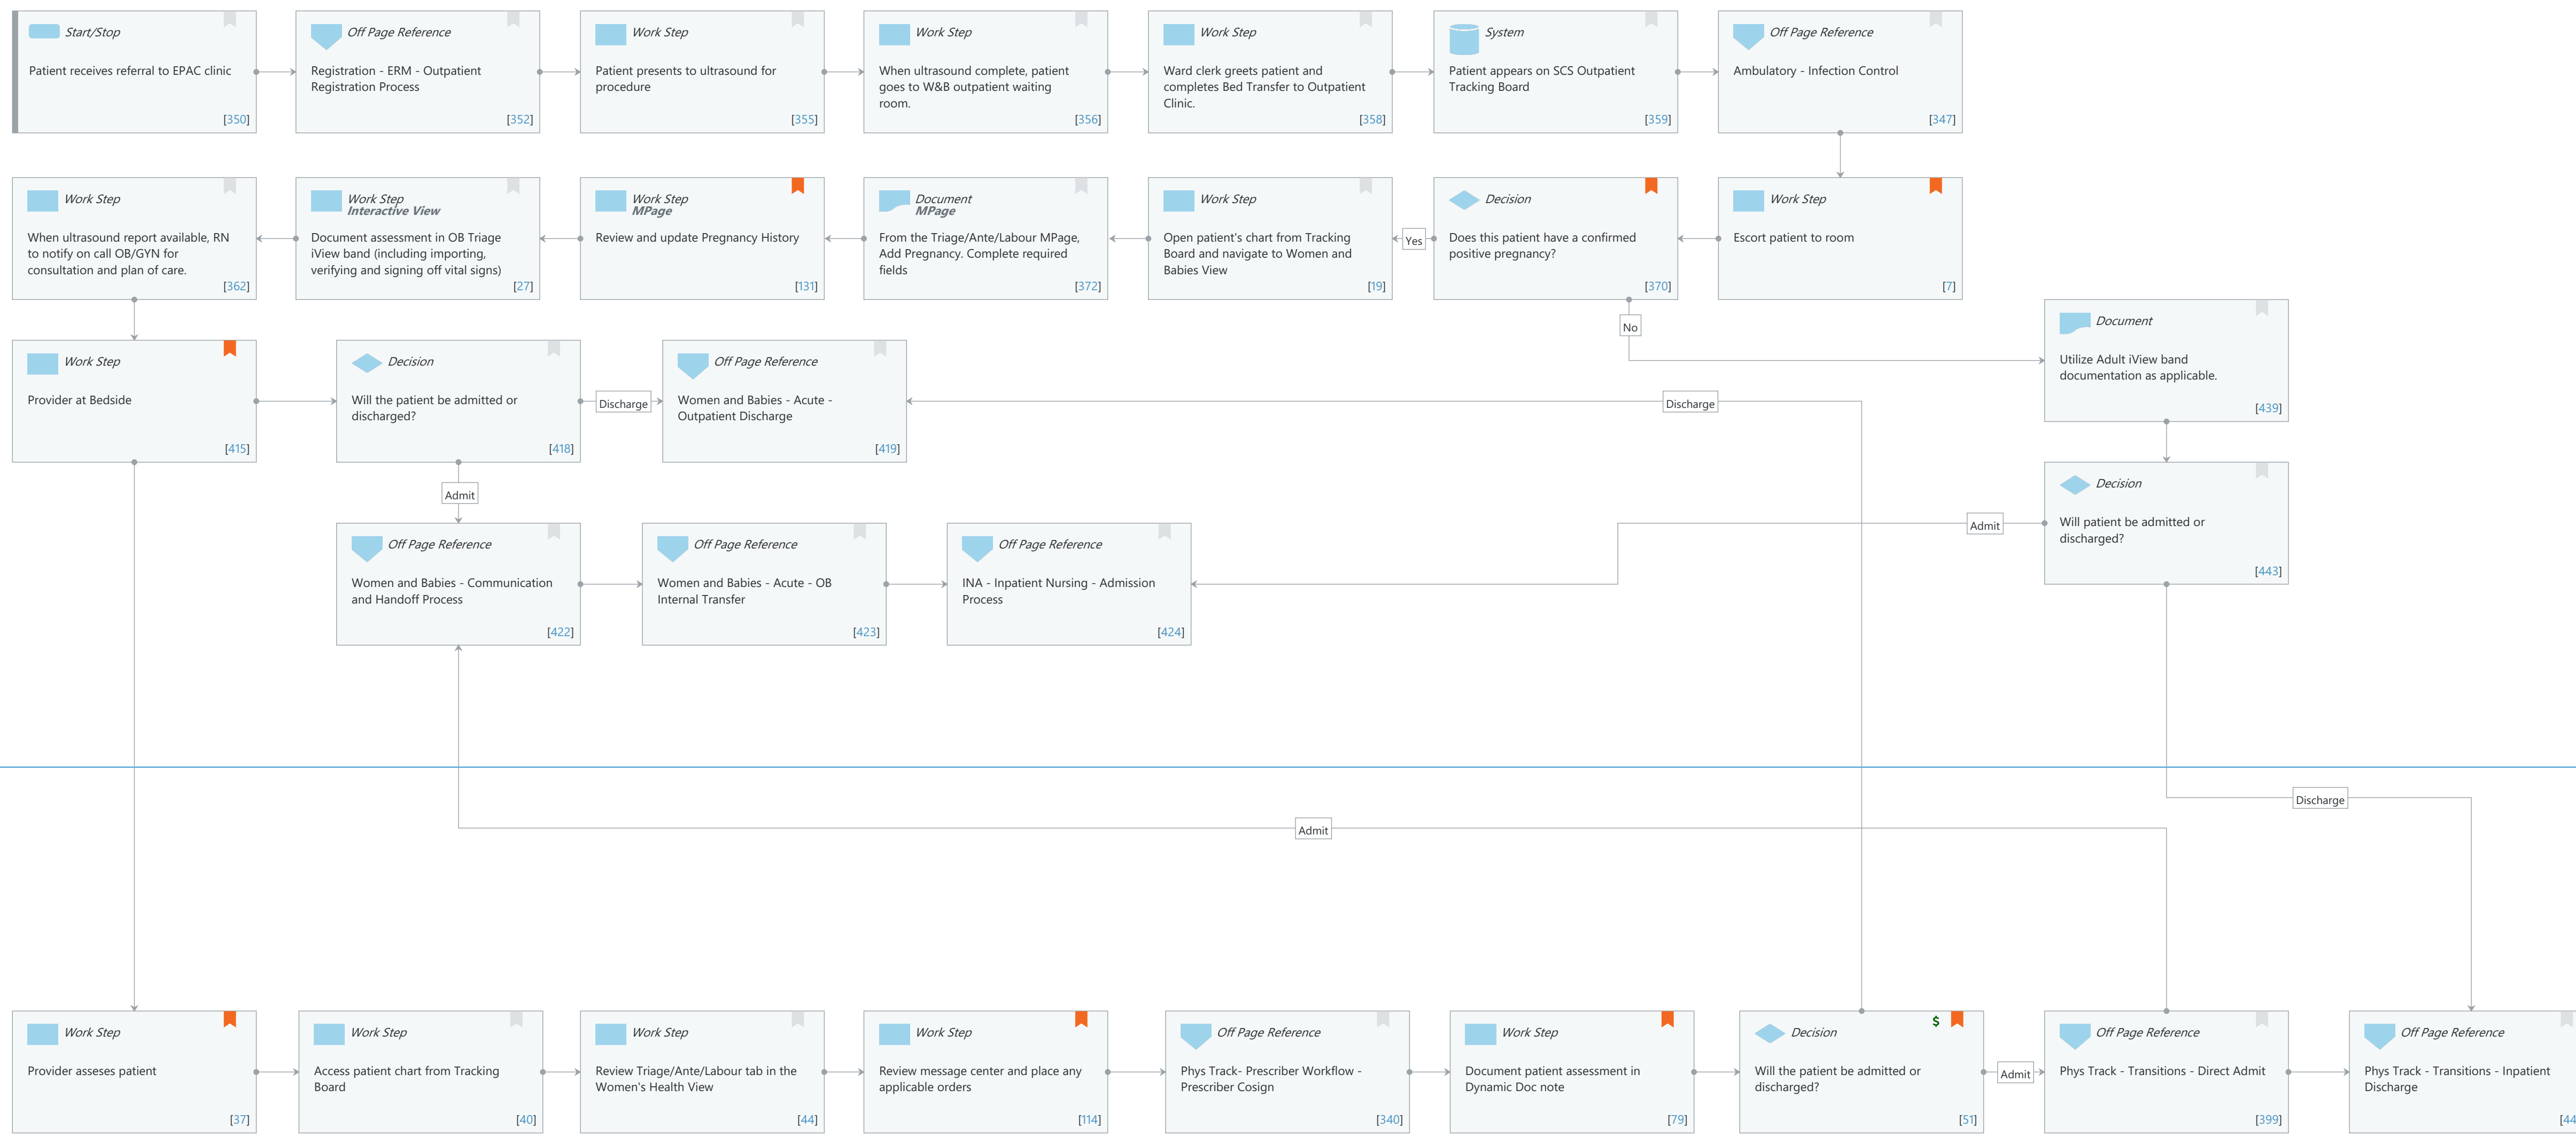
Start/Stop
Patient receives referral to EPAC clinic
[350]

Off Page Reference
Registration - ERM - Outpatient Registration Process
[352]

Work Step
Patient presents to ultrasound for procedure
[355]

Work Step
When ultrasound complete, patient goes to W&B outpatient waiting room.
[356]

Work Step
Ward clerk greets patient and completes Bed Transfer to Outpatient Clinic.
[358]

System
Patient appears on SCS Outpatient Tracking Board
[359]

Off Page Reference
Ambulatory - Infection Control
[347]

Work Step
Escort patient to room
[7]

Decision
Does this patient have a confirmed positive pregnancy?
[370]

Yes

Work Step
Open patient's chart from Tracking Board and navigate to Women and Babies View
[19]

Document
MPage
From the Triage/Ante/Labour MPage, Add Pregnancy. Complete required fields
[372]

Work Step
MPage
Review and update Pregnancy History
[131]

Work Step
Interactive View
Document assessment in OB Triage iView band (including importing, verifying and signing off vital signs)
[27]

Work Step
When ultrasound report available, RN to notify on call OB/GYN for consultation and plan of care.
[362]

No

Document
Utilize Adult iView band documentation as applicable.
[439]

Work Step
Provider at Bedside
[415]

Decision
Will the patient be admitted or discharged?
[418]

Discharge

Off Page Reference
Women and Babies - Acute - Outpatient Discharge
[419]

Discharge

Admit

Decision
Will patient be admitted or discharged?
[443]

Admit

Off Page Reference
Women and Babies - Communication and Handoff Process
[422]

Off Page Reference
Women and Babies - Acute - OB Internal Transfer
[423]

Off Page Reference
INA - Inpatient Nursing - Admission Process
[424]

Discharge

Admit

Work Step
Provider asseses patient
[37]

Work Step
Access patient chart from Tracking Board
[40]

Work Step
Review Triage/Ante/Labour tab in the Women's Health View
[44]

Work Step
Review message center and place any applicable orders
[114]

Off Page Reference
Phys Track- Prescriber Workflow - Prescriber Cosign
[340]

Work Step
Document patient assessment in Dynamic Doc note
[79]

Decision
$
Will the patient be admitted or discharged?
[51]

Admit

Off Page Reference
Phys Track - Transitions - Direct Admit
[399]

Off Page Reference
Phys Track - Transitions - Inpatient Discharge
[44